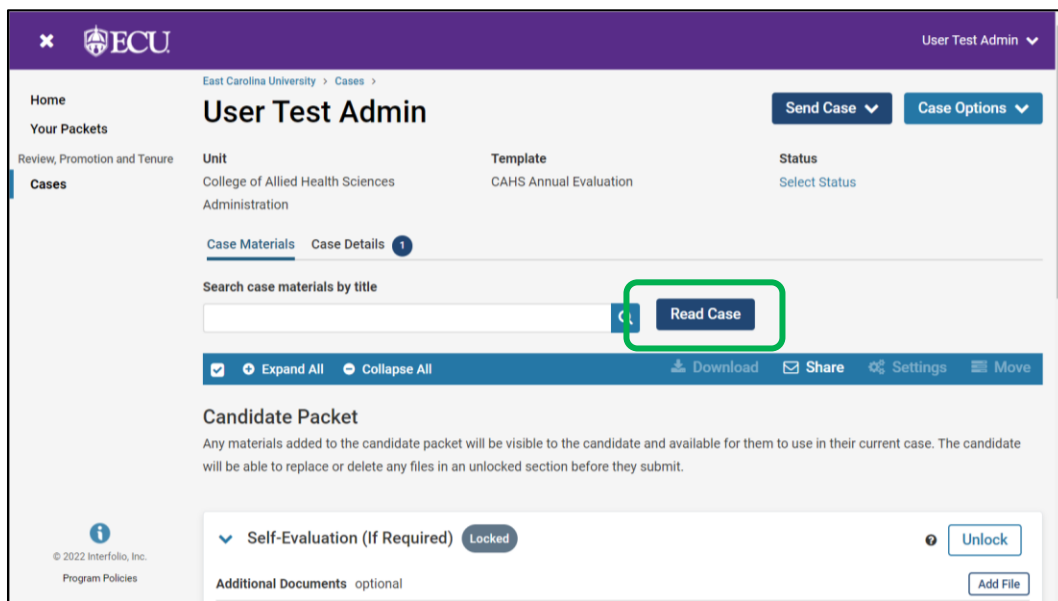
ECU

User Test Admin

Home
Your Packets
Review, Promotion and Tenure
Cases

East Carolina University > Cases >

User Test Admin

Send Case
Case Options

Unit
College of Allied Health Sciences Administration

Template
CAHS Annual Evaluation

Status
Select Status

Case Materials
Case Details 1

Search case materials by title

Read Case

Expand All
Collapse All
Download
Share
Settings
Move

Candidate Packet

Any materials added to the candidate packet will be visible to the candidate and available for them to use in their current case. The candidate will be able to replace or delete any files in an unlocked section before they submit.

Self-Evaluation (If Required) Locked
Unlock

Additional Documents optional
Add File

© 2022 Interfolio, Inc.
Program Policies